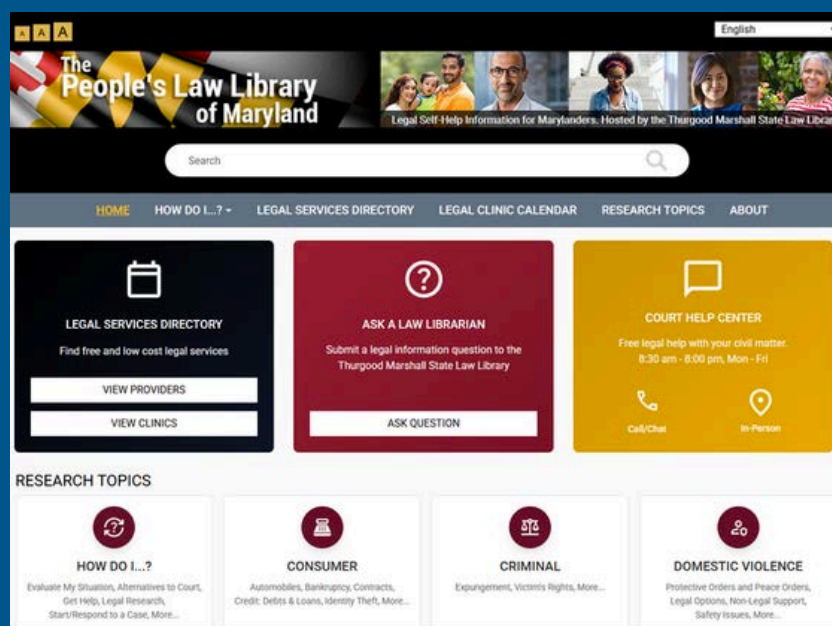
A A A

English

The People's Law Library of Maryland

Legal Self-Help Information for Marylanders. Hosted by the Thurgood Marshall State Law Library

Search

HOME HOW DO I...? LEGAL SERVICES DIRECTORY LEGAL CLINIC CALENDAR RESEARCH TOPICS ABOUT

LEGAL SERVICES DIRECTORY

Find free and low cost legal services

VIEW PROVIDERS

VIEW CLINICS

ASK A LAW LIBRARIAN

Submit a legal information question to the Thurgood Marshall State Law Library

ASK QUESTION

COURT HELP CENTER

Free legal help with your civil matter. 8:30 am - 8:00 pm, Mon - Fri

Call/Chat

In-Person

RESEARCH TOPICS

HOW DO I...?

Evaluate My Situation, Alternatives to Court, Get Help, Legal Research, Start/Respond to a Case, More...

CONSUMER

Automobiles, Bankruptcy, Contracts, Credit: Debts & Loans, Identity Theft, More...

CRIMINAL

Expungement, Victim's Rights, More...

DOMESTIC VIOLENCE

Protective Orders and Peace Orders, Legal Options, Non-Legal Support, Safety Issues, More...